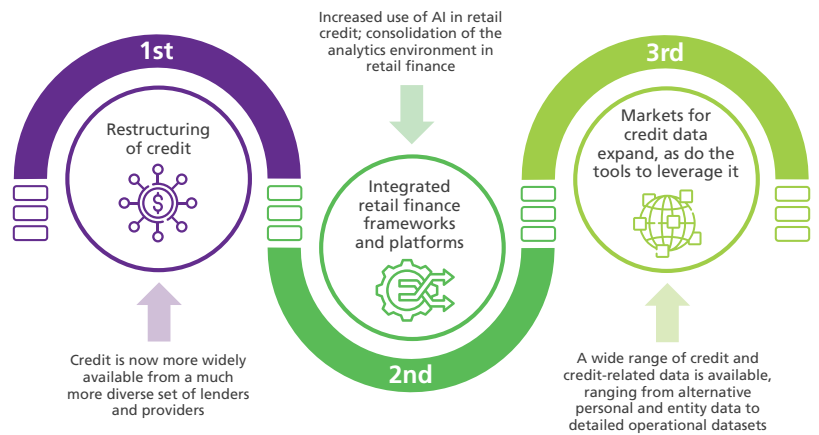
1st

Restructuring of credit

Credit is now more widely available from a much more diverse set of lenders and providers

Increased use of AI in retail credit; consolidation of the analytics environment in retail finance

Integrated retail finance frameworks and platforms

2nd

3rd

Markets for credit data expand, as do the tools to leverage it

A wide range of credit and credit-related data is available, ranging from alternative personal and entity data to detailed operational datasets